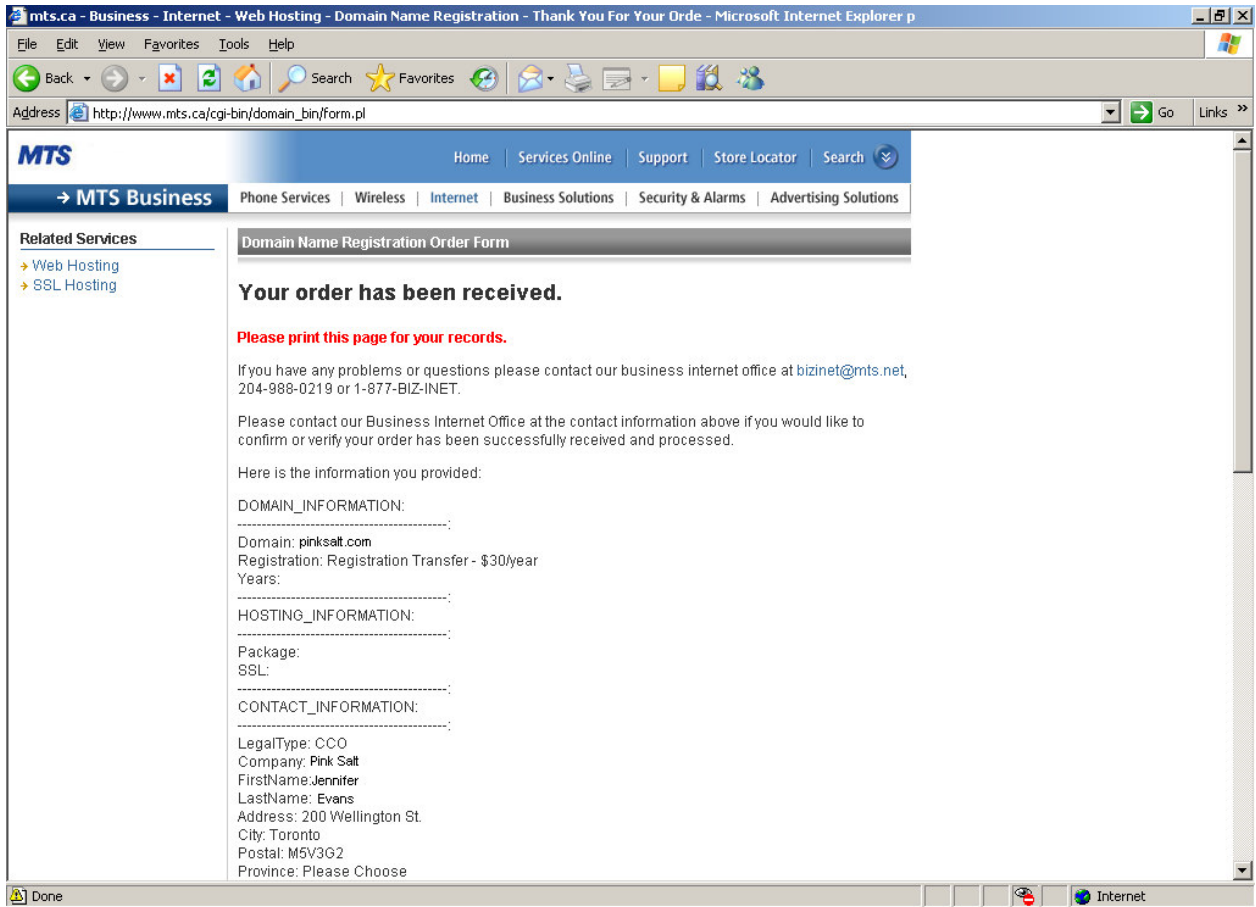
mts.ca - Business - Internet - Web Hosting - Domain Name Registration - Thank You For Your Orde - Microsoft Internet Explorer p

File Edit View Favorites Tools Help

Back Search Favorites

Address http://www.mts.ca/cgi-bin/domain_bin/form.pl Go Links »

MTS

Home | Services Online | Support | Store Locator | Search

→ MTS Business

Phone Services | Wireless | Internet | Business Solutions | Security & Alarms | Advertising Solutions

Related Services
→ Web Hosting
→ SSL Hosting

Domain Name Registration Order Form

Your order has been received.

Please print this page for your records.

If you have any problems or questions please contact our business internet office at bizinet@mts.net, 204-988-0219 or 1-877-BIZ-INET.

Please contact our Business Internet Office at the contact information above if you would like to confirm or verify your order has been successfully received and processed.

Here is the information you provided:

DOMAIN_INFORMATION:
--------------------------------------------:
Domain: pinksalt.com
Registration: Registration Transfer - $30/year
Years:
--------------------------------------------:
HOSTING_INFORMATION:
--------------------------------------------:
Package:
SSL:
--------------------------------------------:
CONTACT_INFORMATION:
--------------------------------------------:
LegalType: CCO
Company: Pink Salt
FirstName:Jennifer
LastName: Evans
Address: 200 Wellington St.
City: Toronto
Postal: M5V3G2
Province: Please Choose

Done Internet